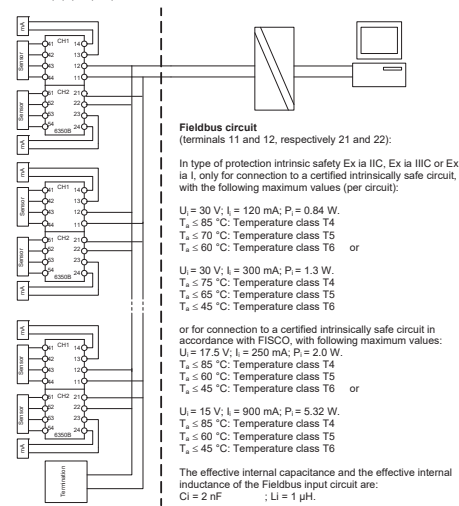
mA
Sensor
41 CH1 14
42 13
43 12
44 11
Sensor
51 CH2 21
52 22
53 23
54 24
6350B
mA

mA
41 CH1 14
Sensor
42 13
43 12
44 11
Sensor
51 CH2 21
52 22
53 23
54 24
6350B
mA

mA
41 CH1 14
Sensor
42 13
43 12
44 11
Sensor
51 CH2 21
52 22
53 23
54 24
6350B
mA

Termination

**Fieldbus circuit**
(terminals 11 and 12, respectively 21 and 22):

In type of protection intrinsic safety Ex ia IIC, Ex ia IIIC or Ex ia I, only for connection to a certified intrinsically safe circuit, with the following maximum values (per circuit):

$U_i$ = 30 V; $I_i$ = 120 mA; $P_i$ = 0.84 W.
$T_a$ ≤ 85 °C: Temperature class T4
$T_a$ ≤ 70 °C: Temperature class T5
$T_a$ ≤ 60 °C: Temperature class T6 or

$U_i$ = 30 V; $I_i$ = 300 mA; $P_i$ = 1.3 W.
$T_a$ ≤ 75 °C: Temperature class T4
$T_a$ ≤ 65 °C: Temperature class T5
$T_a$ ≤ 45 °C: Temperature class T6

or for connection to a certified intrinsically safe circuit in accordance with FISCO, with following maximum values:
$U_i$ = 17.5 V; $I_i$ = 250 mA; $P_i$ = 2.0 W.
$T_a$ ≤ 85 °C: Temperature class T4
$T_a$ ≤ 60 °C: Temperature class T5
$T_a$ ≤ 45 °C: Temperature class T6 or

$U_i$ = 15 V; $I_i$ = 900 mA; $P_i$ = 5.32 W.
$T_a$ ≤ 85 °C: Temperature class T4
$T_a$ ≤ 60 °C: Temperature class T5
$T_a$ ≤ 45 °C: Temperature class T6

The effective internal capacitance and the effective internal inductance of the Fieldbus input circuit are:
Ci = 2 nF ; Li = 1 µH.